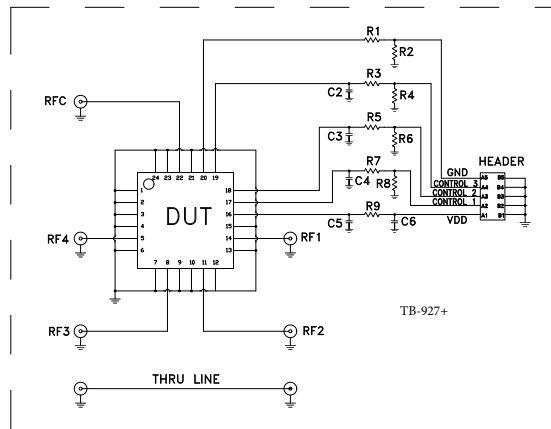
R1
R2
R3
C2
R4
R5
C3
R6
R7
C4
R8
R9
C5
C6
RFC
GND
HEADER
CONTROL 3
CONTROL 2
CONTROL 1
VDD
A5
A4
A3
A2
A1
B5
B4
B3
B2
B1
24 23 22 21 20 19
1
2
3
4
5
6
18
17
16
15
14
13
7 8 9 10 11 12
DUT
RF4
RF1
RF3
RF2
TB-927+
THRU LINE